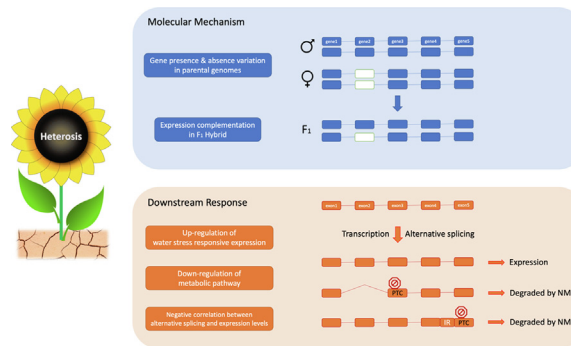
Heterosis

Molecular Mechanism

Gene presence & absence variation in parental genomes

♂

gene1 gene2 gene3 gene4 gene5

♀

Expression complementation in F₁ Hybrid

F₁

Downstream Response

exon1 exon2 exon3 exon4 exon5

Up-regulation of water stress responsive expression

Transcription Alternative splicing

Down-regulation of metabolic pathway

Expression

PTC

Degraded by NM

Negative correlation between alternative splicing and expression levels

IR PTC

Degraded by NM